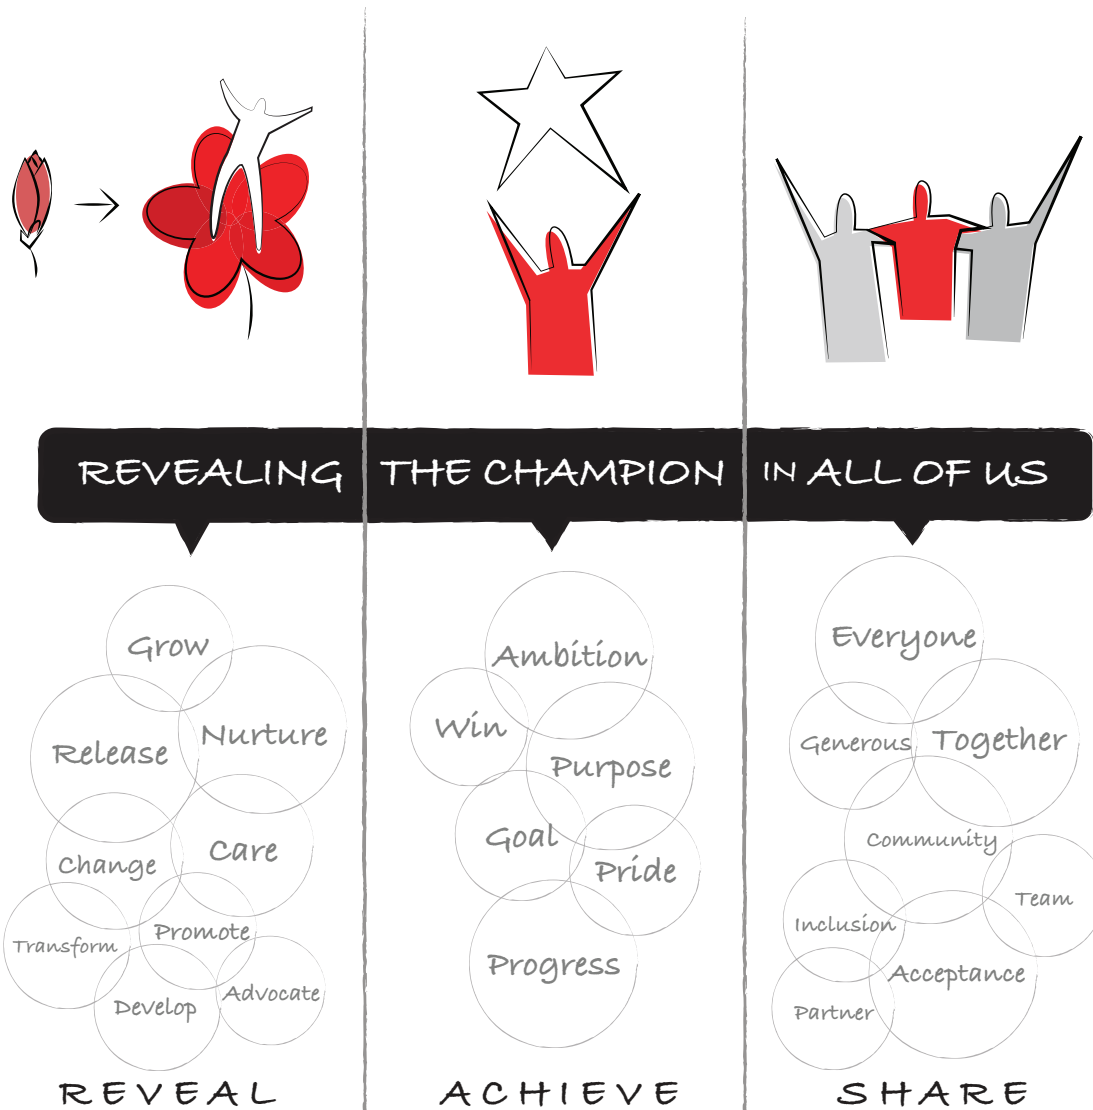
REVEALING THE CHAMPION IN ALL OF US

Grow
Release
Nurture
Change
Care
Transform
Promote
Develop
Advocate

REVEAL

Ambition
Win
Purpose
Goal
Pride
Progress

ACHIEVE

Everyone
Generous
Together
Community
Team
Inclusion
Acceptance
Partner

SHARE